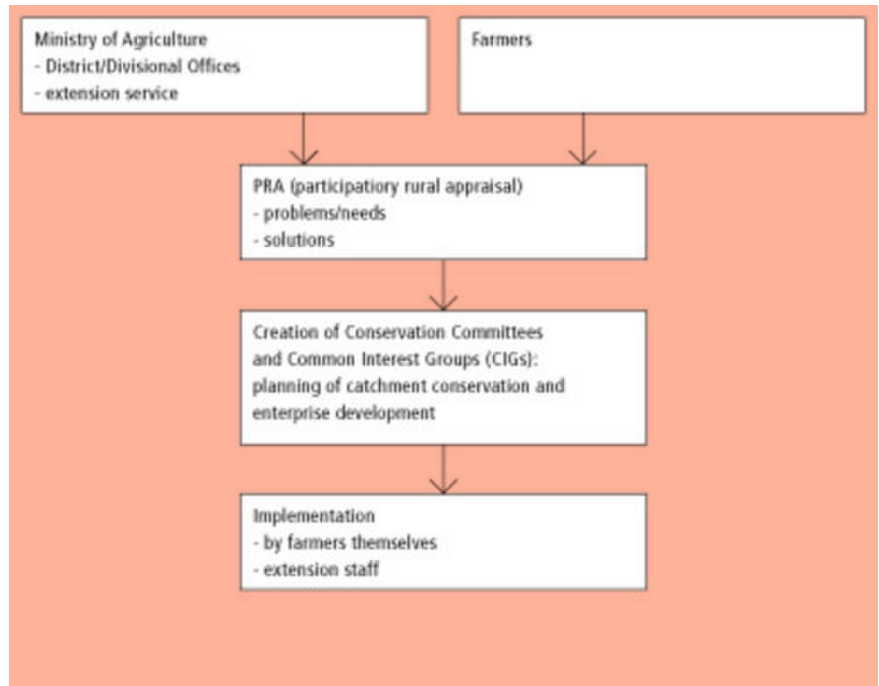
Ministry of Agriculture
- District/Divisional Offices
- extension service

Farmers

PRA (participatory rural appraisal)
- problems/needs
- solutions

Creation of Conservation Committees and Common Interest Groups (CIGs): planning of catchment conservation and enterprise development

Implementation
- by farmers themselves
- extension staff